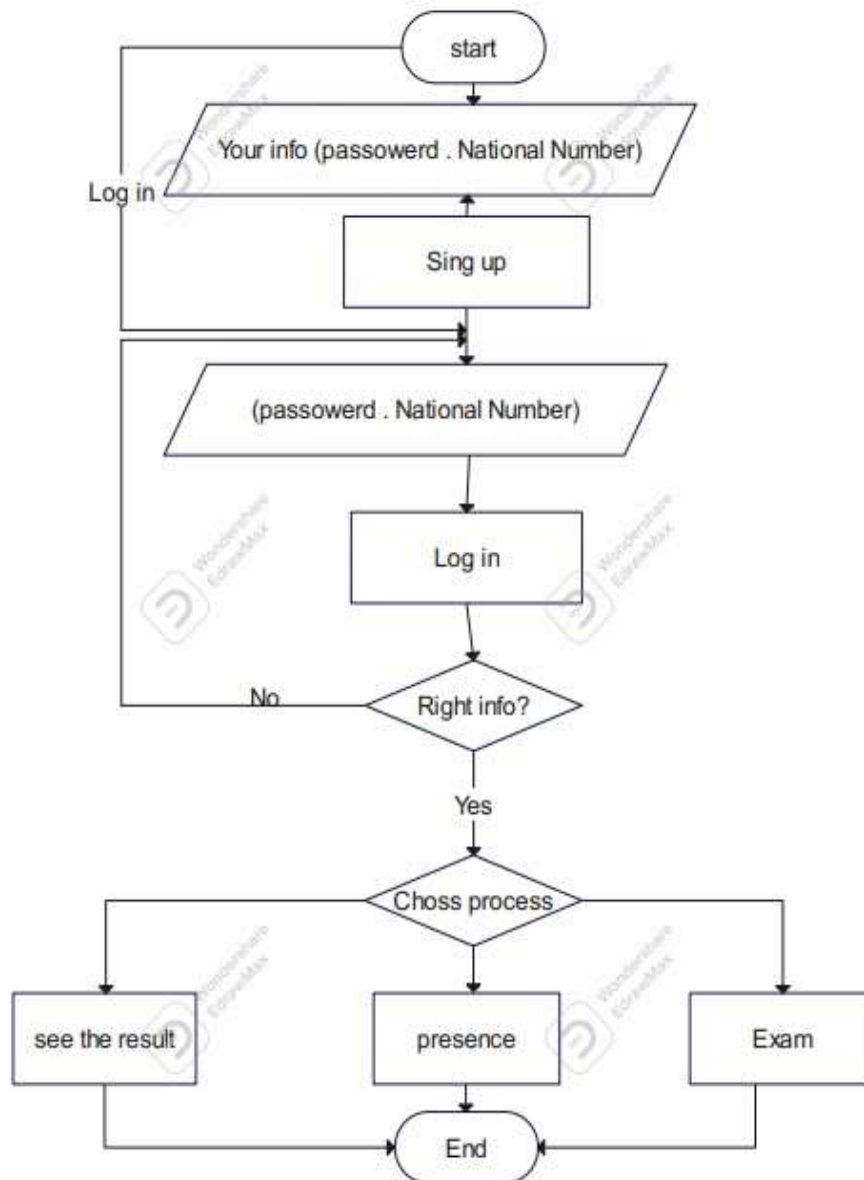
start

Your info (passowerd . National Number)

Log in

Sing up

(passowerd . National Number)

Log in

No

Right info?

Yes

Choss process

see the result

presence

Exam

End

Wondershare EdrawMax

Wondershare EdrawMax

Wondershare EdrawMax

Wondershare EdrawMax

Wondershare EdrawMax

Wondershare EdrawMax